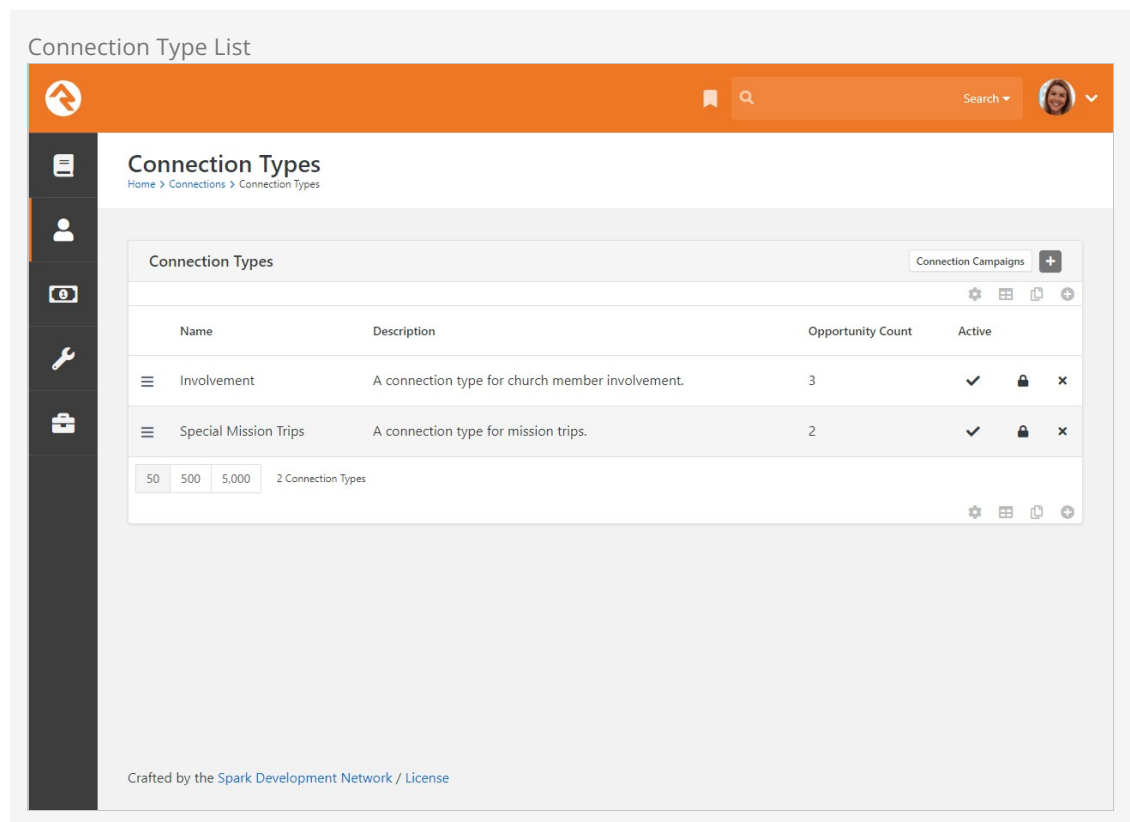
Connection Type List

Search

Connection Types

Home > Connections > Connection Types

Connection Types

Connection Campaigns

| | Name | Description | Opportunity Count | Active | | |
|---|---|---|---|---|---|---|
| | Involvement | A connection type for church member involvement. | 3 | | | |
| | Special Mission Trips | A connection type for mission trips. | 2 | | | |

50 500 5,000 2 Connection Types

Crafted by the Spark Development Network / License